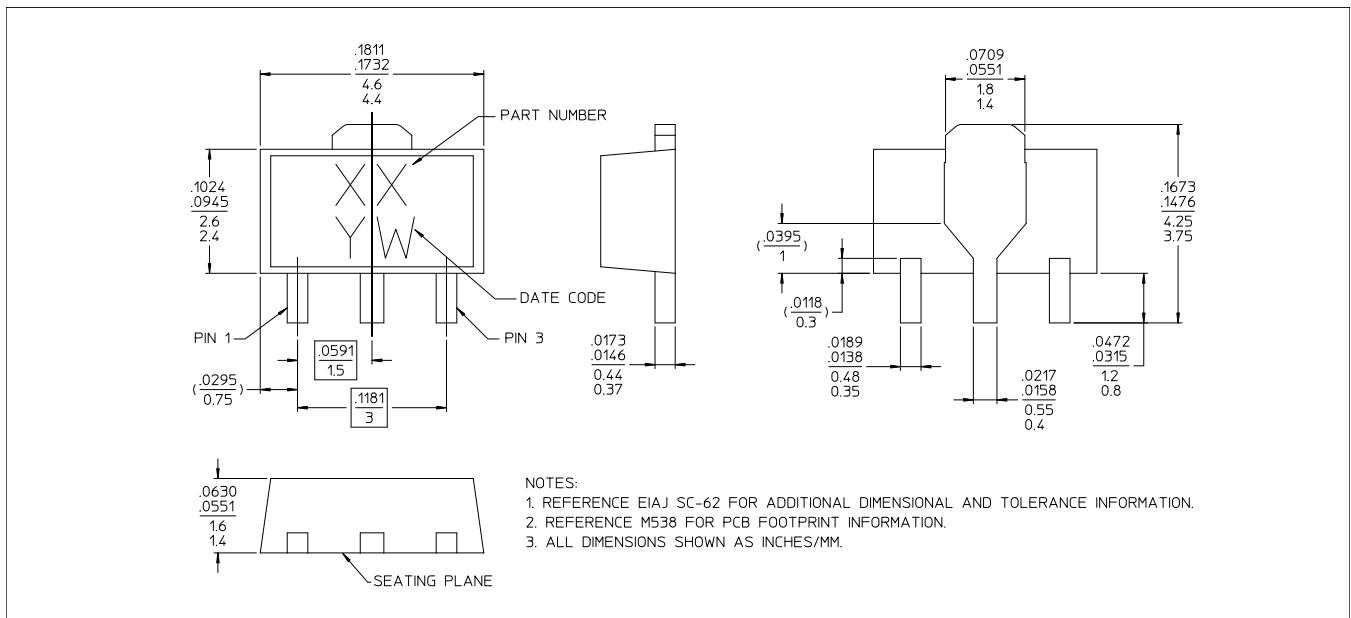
.1811
.1732
4.6
4.4

PART NUMBER

.1024
.0945
2.6
2.4

XX
YW

DATE CODE

PIN 1

PIN 3

.0591
1.5

(.0295
0.75)

.1181
3

.0173
.0146
0.44
0.37

.0709
.0551
1.8
1.4

.1673
.1476
4.25
3.75

(.0395
1)

(.0118
0.3)

.0189
.0138
0.48
0.35

.0217
.0158
0.55
0.4

.0472
.0315
1.2
0.8

.0630
.0551
1.6
1.4

SEATING PLANE

NOTES:
1. REFERENCE EIAJ SC-62 FOR ADDITIONAL DIMENSIONAL AND TOLERANCE INFORMATION.
2. REFERENCE M538 FOR PCB FOOTPRINT INFORMATION.
3. ALL DIMENSIONS SHOWN AS INCHES/MM.